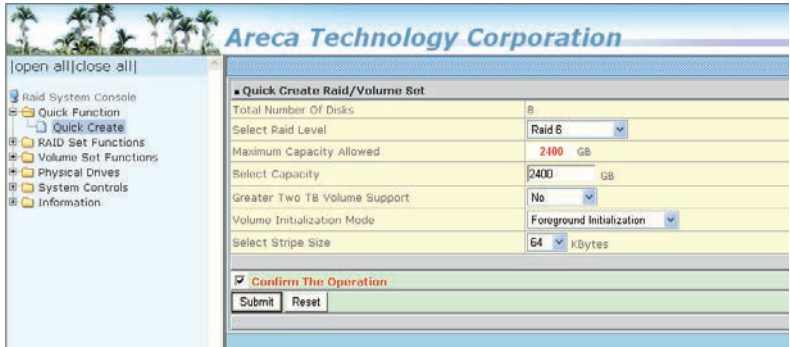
Areca Technology Corporation

|open all|close all|

Raid System Console
Quick Function
Quick Create
RAID Set Functions
Volume Set Functions
Physical Drives
System Controls
Information

Quick Create Raid/Volume Set

| | |
|---|---|
| Total Number Of Disks | 8 |
| Select Raid Level | Raid 6 |
| Maximum Capacity Allowed | 2400 GB |
| Select Capacity | 2400 GB |
| Greater Two TB Volume Support | No |
| Volume Initialization Mode | Foreground Initialization |
| Select Stripe Size | 64 KBytes |

Confirm The Operation

Submit Reset